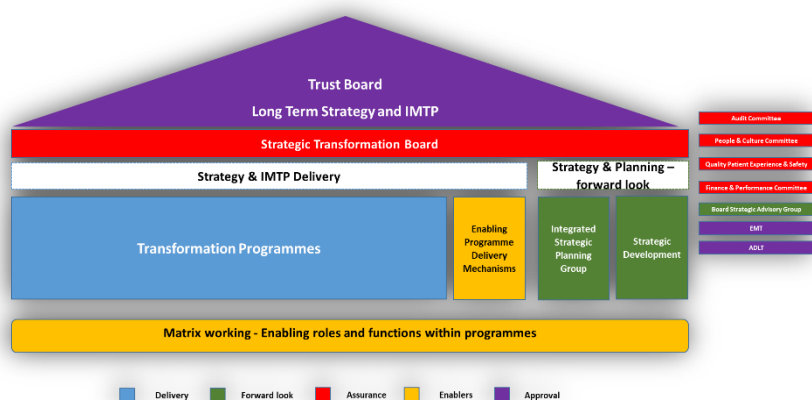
Trust Board
Long Term Strategy and IMTP

Strategic Transformation Board

Strategy & IMTP Delivery

Strategy & Planning – forward look

Transformation Programmes

Enabling Programme Delivery Mechanisms

Integrated Strategic Planning Group

Strategic Development

Audit Committee
People & Culture Committee
Quality Patient Experience & Safety
Finance & Performance Committee
Board Strategic Advisory Group
EMT
ADLT

Matrix working - Enabling roles and functions within programmes

Delivery
Forward look
Assurance
Enablers
Approval